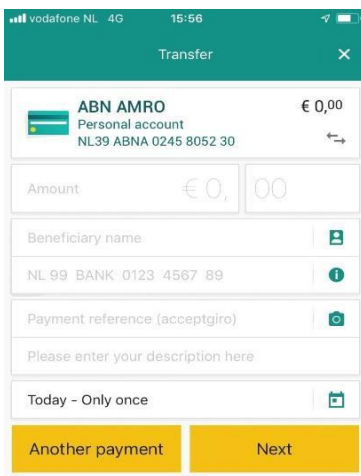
vodafone NL 4G 15:56

Transfer ×

ABN AMRO
Personal account
NL39 ABNA 0245 8052 30

€ 0,00

Amount € 0, 00

Beneficiary name

NL 99 BANK 0123 4567 89

Payment reference (acceptgiro)

Please enter your description here

Today - Only once

Another payment

Next